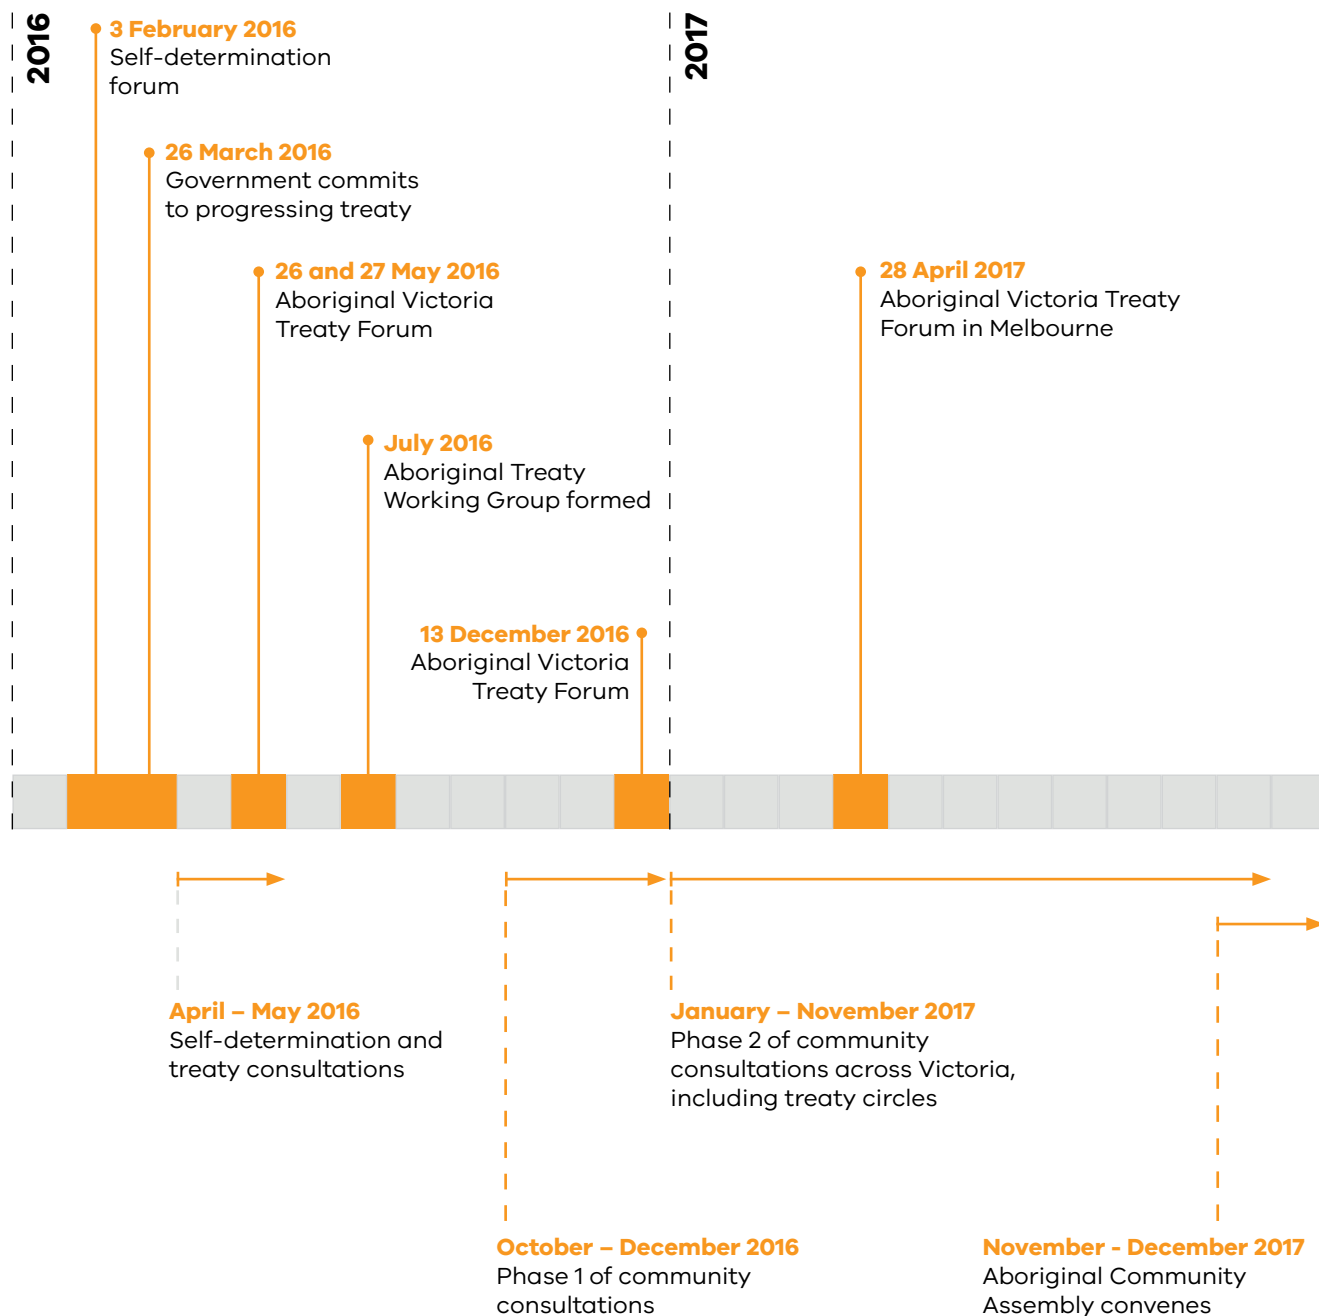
2016

3 February 2016
Self-determination forum

26 March 2016
Government commits to progressing treaty

26 and 27 May 2016
Aboriginal Victoria Treaty Forum

July 2016
Aboriginal Treaty Working Group formed

13 December 2016
Aboriginal Victoria Treaty Forum

2017

28 April 2017
Aboriginal Victoria Treaty Forum in Melbourne

April – May 2016
Self-determination and treaty consultations

October – December 2016
Phase 1 of community consultations

January – November 2017
Phase 2 of community consultations across Victoria, including treaty circles

November - December 2017
Aboriginal Community Assembly convenes